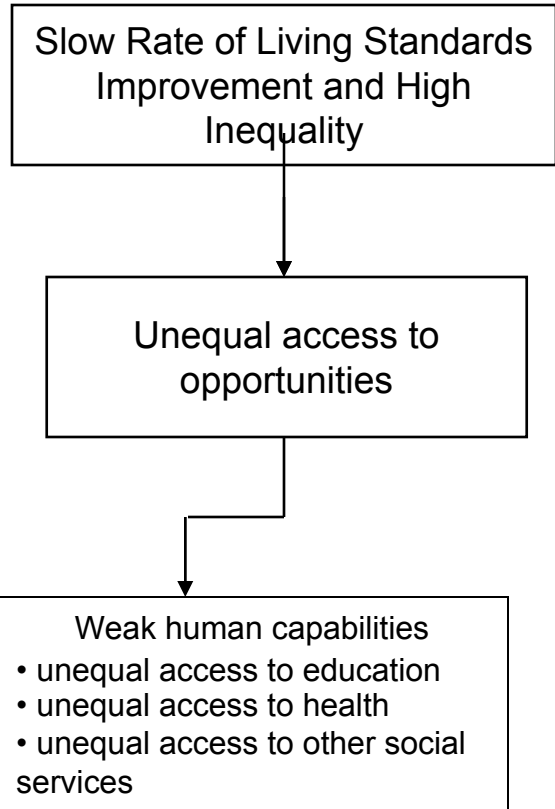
Slow Rate of Living Standards Improvement and High Inequality

Unequal access to opportunities

Weak human capabilities
• unequal access to education
• unequal access to health
• unequal access to other social services